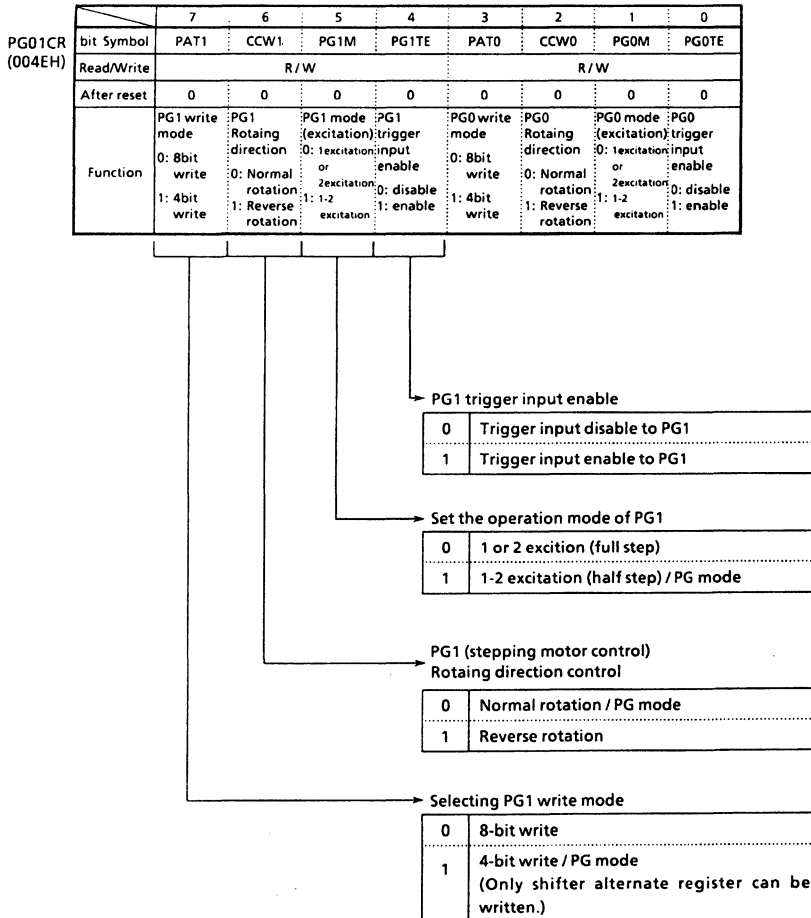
PG01CR
(004EH)

| | 7 | 6 | 5 | 4 | 3 | 2 | 1 | 0 |
|---|---|---|---|---|---|---|---|---|
| bit Symbol | PAT1 | CCW1 | PG1M | PG1TE | PAT0 | CCW0 | PG0M | PG0TE |
| Read/Write | R/W | | | | R/W | | | |
| After reset | 0 | 0 | 0 | 0 | 0 | 0 | 0 | 0 |
| Function | PG1 write mode 0: 8bit write 1: 4bit write | PG1 Rotaing direction 0: Normal rotation 1: Reverse rotation | PG1 mode (excitation) 0: 1excitation or 2excitation 1: 1-2 excitation | PG1 trigger input enable 0: disable 1: enable | PG0 write mode 0: 8bit write 1: 4bit write | PG0 Rotaing direction 0: Normal rotation 1: Reverse rotation | PG0 mode (excitation) 0: 1excitation or 2excitation 1: 1-2 excitation | PG0 trigger input enable 0: disable 1: enable |

PG1 trigger input enable

| 0 | Trigger input disable to PG1 |
|---|---|
| 1 | Trigger input enable to PG1 |

Set the operation mode of PG1

| 0 | 1 or 2 excition (full step) |
|---|---|
| 1 | 1-2 excitation (half step) / PG mode |

PG1 (stepping motor control)
Rotaing direction control

| 0 | Normal rotation / PG mode |
|---|---|
| 1 | Reverse rotation |

Selecting PG1 write mode

| 0 | 8-bit write |
|---|---|
| 1 | 4-bit write / PG mode (Only shifter alternate register can be written.) |